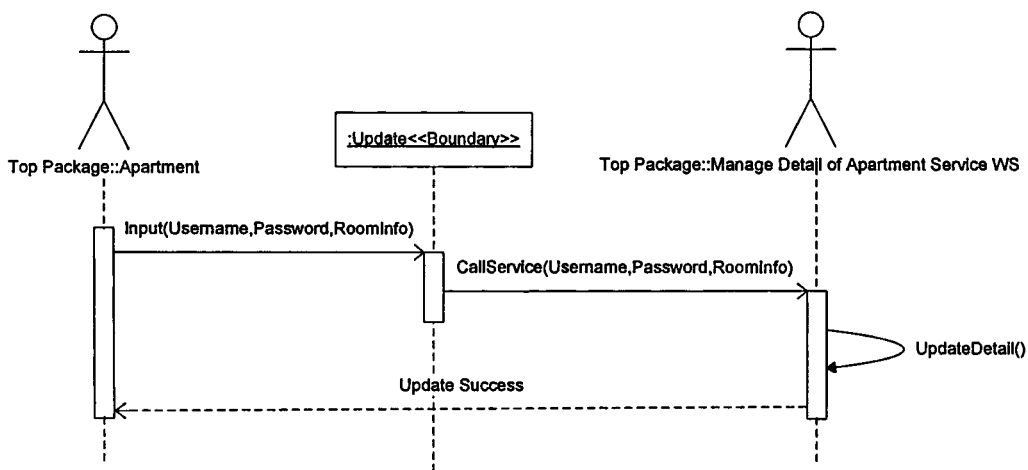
:Update<<Boundary>>

Top Package::Apartment

Top Package::Manage Detail of Apartment Service WS

Input(Username,Password,RoomInfo)

CallService(Username,Password,RoomInfo)

UpdateDetail()

Update Success